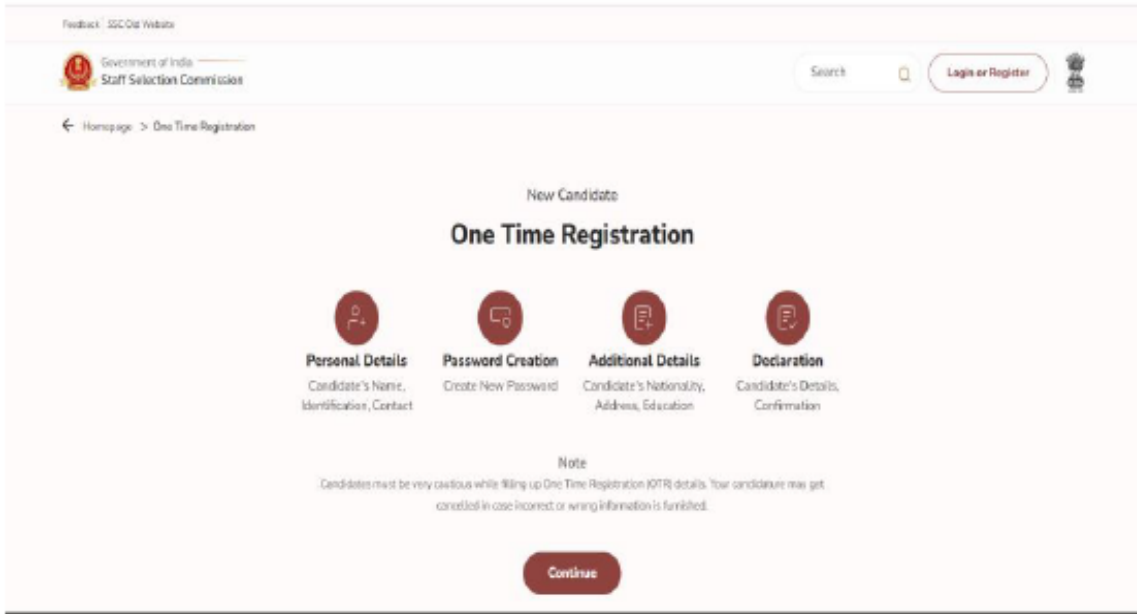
Feedback SSC Old Website

Government of India
Staff Selection Commission

Search

Login or Register

Homepage > One Time Registration

New Candidate

One Time Registration

Personal Details
Candidate's Name, Identification, Contact

Password Creation
Create New Password

Additional Details
Candidate's Nationality, Address, Education

Declaration
Candidate's Details, Confirmation

Note
Candidates must be very cautious while filling up One Time Registration (OTR) details. Your candidature may get cancelled in case incorrect or wrong information is furnished.

Continue